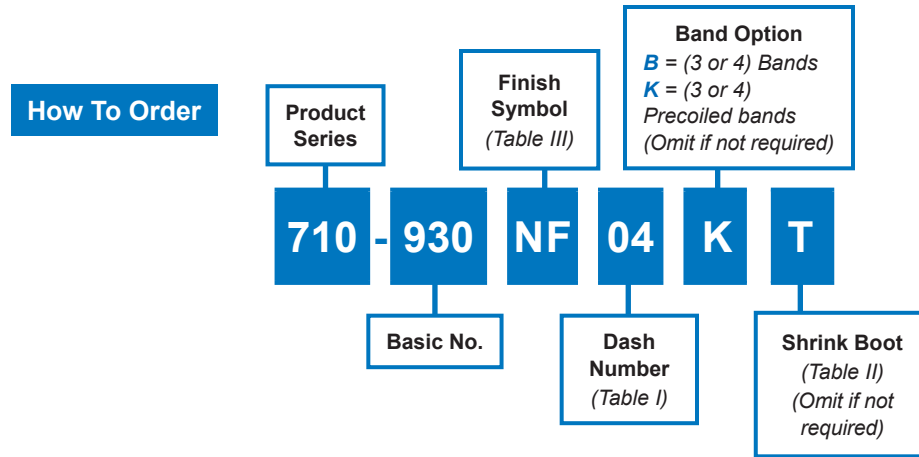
How To Order

Product Series

Finish Symbol
(Table III)

Band Option
B = (3 or 4) Bands
K = (3 or 4) Precoiled bands
(Omit if not required)

710 - 930 NF 04 K T

Basic No.

Dash Number
(Table I)

Shrink Boot
(Table II)
(Omit if not required)